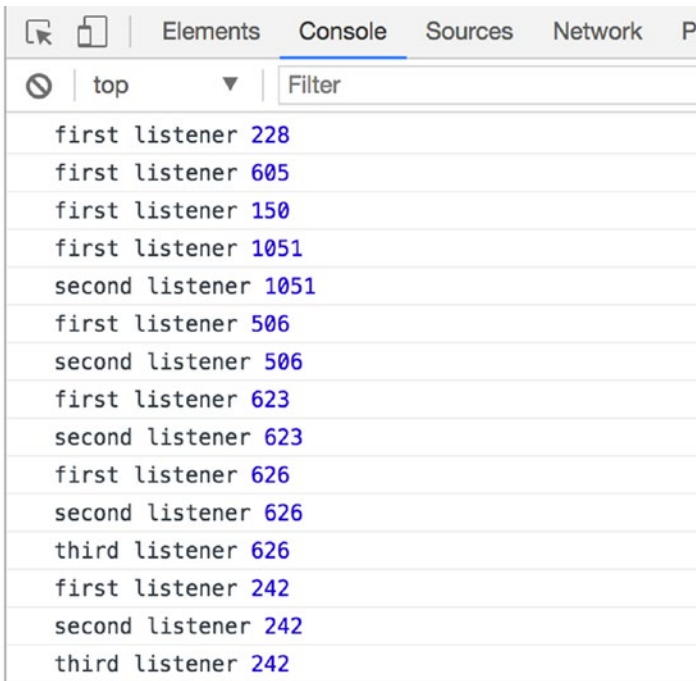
Elements Console Sources Network P

top ▼ Filter

first listener 228
first listener 605
first listener 150
first listener 1051
second listener 1051
first listener 506
second listener 506
first listener 623
second listener 623
first listener 626
second listener 626
third listener 626
first listener 242
second listener 242
third listener 242